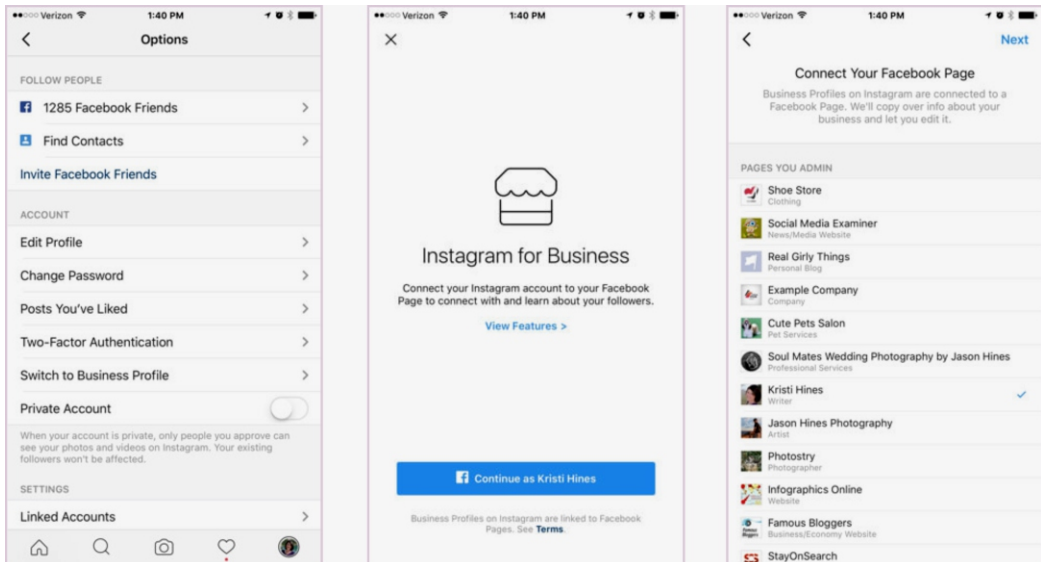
●●○○○ Verizon 1:40 PM

Options

FOLLOW PEOPLE

1285 Facebook Friends

Find Contacts

Invite Facebook Friends

ACCOUNT

Edit Profile

Change Password

Posts You've Liked

Two-Factor Authentication

Switch to Business Profile

Private Account

When your account is private, only people you approve can see your photos and videos on Instagram. Your existing followers won't be affected.

SETTINGS

Linked Accounts

●●○○○ Verizon 1:40 PM

Instagram for Business

Connect your Instagram account to your Facebook Page to connect with and learn about your followers.

View Features >

Continue as Kristi Hines

Business Profiles on Instagram are linked to Facebook Pages. See Terms.

●●○○○ Verizon 1:40 PM

Next

Connect Your Facebook Page

Business Profiles on Instagram are connected to a Facebook Page. We'll copy over info about your business and let you edit it.

PAGES YOU ADMIN

Shoe Store
Clothing

Social Media Examiner
News/Media Website

Real Girly Things
Personal Blog

Example Company
Company

Cute Pets Salon
Pet Services

Soul Mates Wedding Photography by Jason Hines
Professional Services

Kristi Hines
Writer

Jason Hines Photography
Artist

Photostry
Photographer

Infographics Online
Website

Famous Bloggers
Business/Economy Website

StayOnSearch